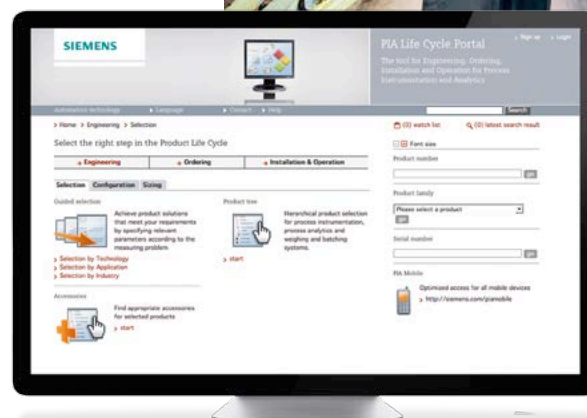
SIEMENS

PIA Life Cycle Portal

Sign up Login

The tool for Engineering, Ordering, Installation and Operation for Process Instrumentation and Analytics

Automation technology Language Contact Help Search

> Home > Engineering > Selection

(0) watch list (0) latest search result

Select the right step in the Product Life Cycle

Engineering Ordering Installation & Operation

Font size

Selection Configuration Sizing

Product number

go

Guided selection

Achieve product solutions that meet your requirements by specifying relevant parameters according to the measuring problem

Product tree

Hierarchical product selection for process instrumentation, process analytics and weighing and batching systems.

start

Product family

Please select a product

go

Selection by Technology
Selection by Application
Selection by Industry

Serial number

go

Accessories

Find appropriate accessories for selected products

start

PIA Mobile

Optimized access for all mobile devices

http://siemens.com/piamobile